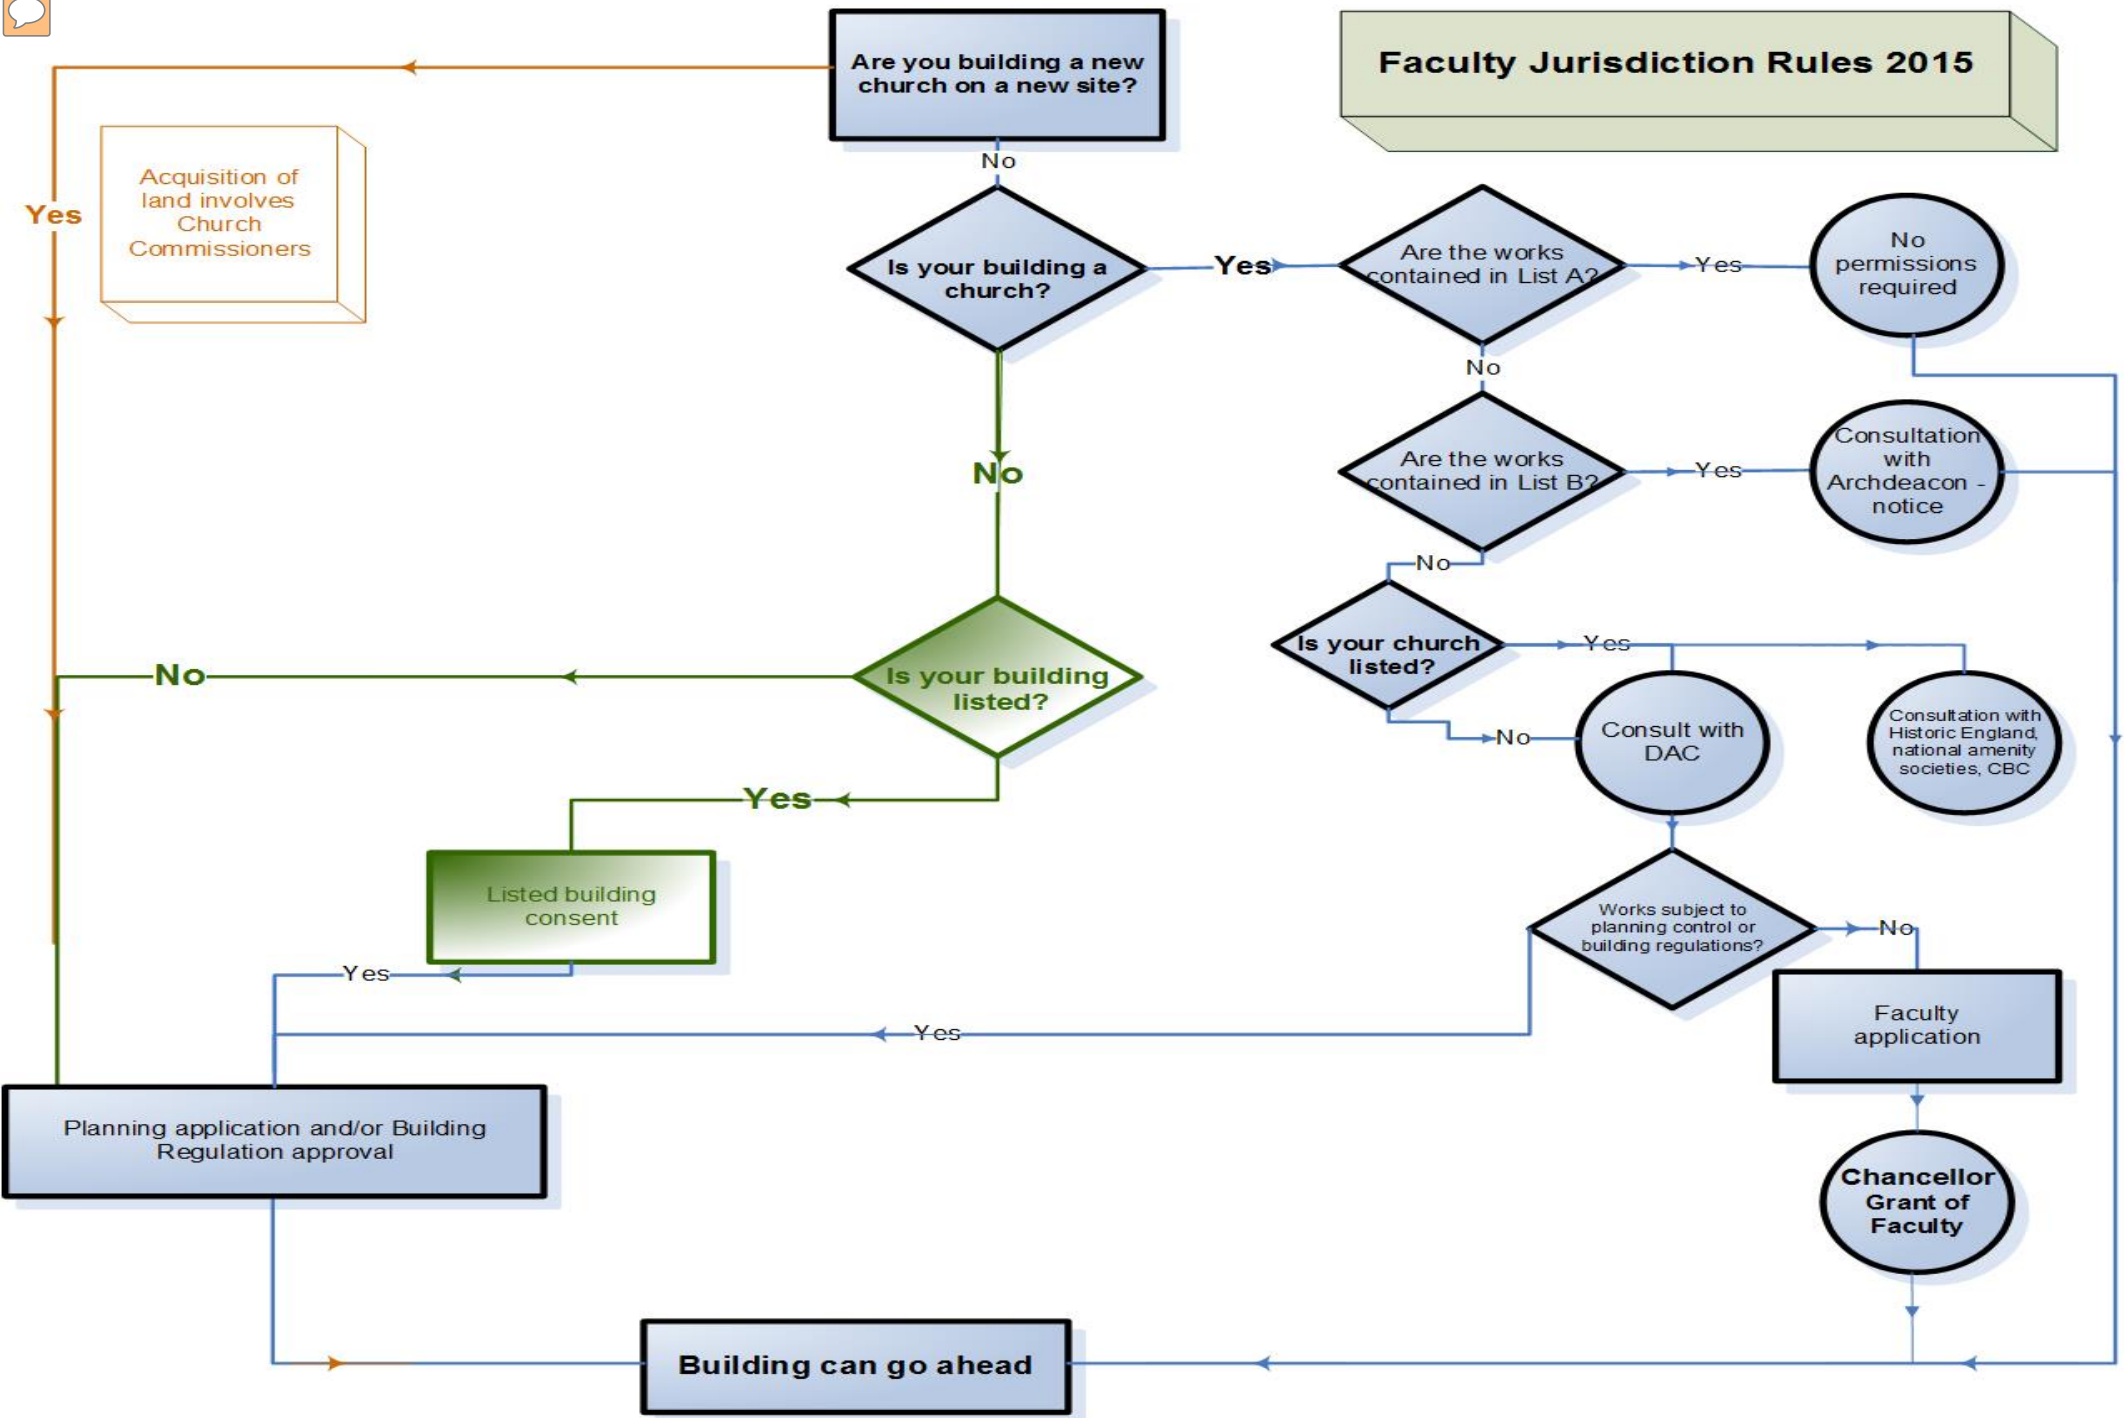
Faculty Jurisdiction Rules 2015

Are you building a new church on a new site?

Yes

Acquisition of land involves Church Commissioners

No

Is your building a church?

Yes

Are the works contained in List A?

Yes

No permissions required

No

Are the works contained in List B?

Yes

Consultation with Archdeacon - notice

No

Is your church listed?

Yes

No

Consult with DAC

Consultation with Historic England, national amenity societies, CBC

No

Is your building listed?

No

Yes

Listed building consent

Yes

Works subject to planning control or building regulations?

No

Faculty application

Yes

Planning application and/or Building Regulation approval

Chancellor Grant of Faculty

Building can go ahead